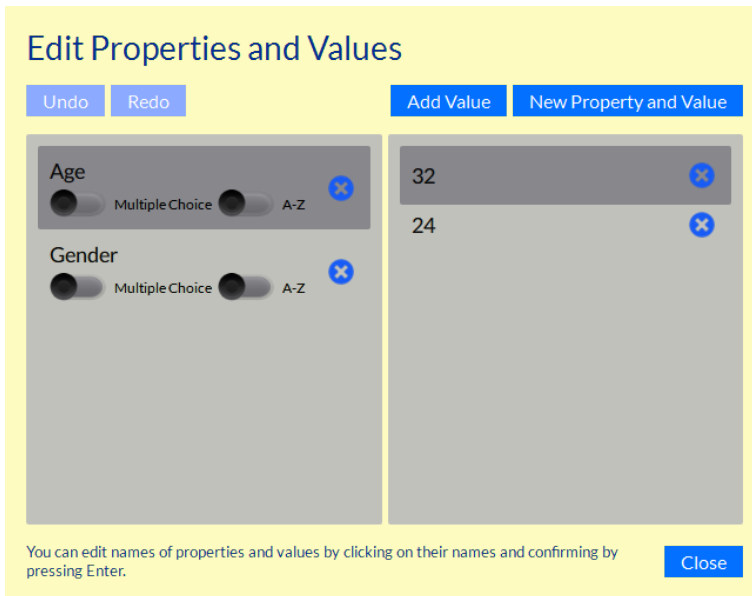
Edit Properties and Values

Undo Redo

Add Value New Property and Value

Age
Multiple Choice A-Z

Gender
Multiple Choice A-Z

32

24

You can edit names of properties and values by clicking on their names and confirming by pressing Enter.

Close